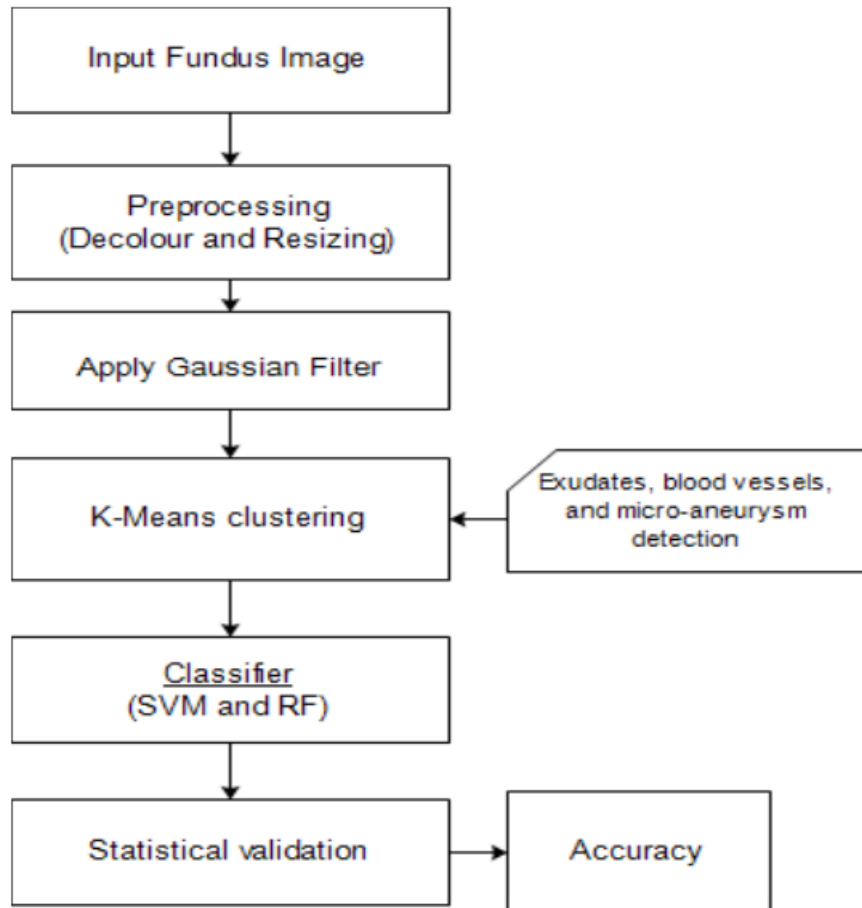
Input Fundus Image

Preprocessing
(Decolour and Resizing)

Apply Gaussian Filter

K-Means clustering

Exudates, blood vessels, and micro-aneurysm detection

Classifier
(SVM and RF)

Statistical validation

Accuracy